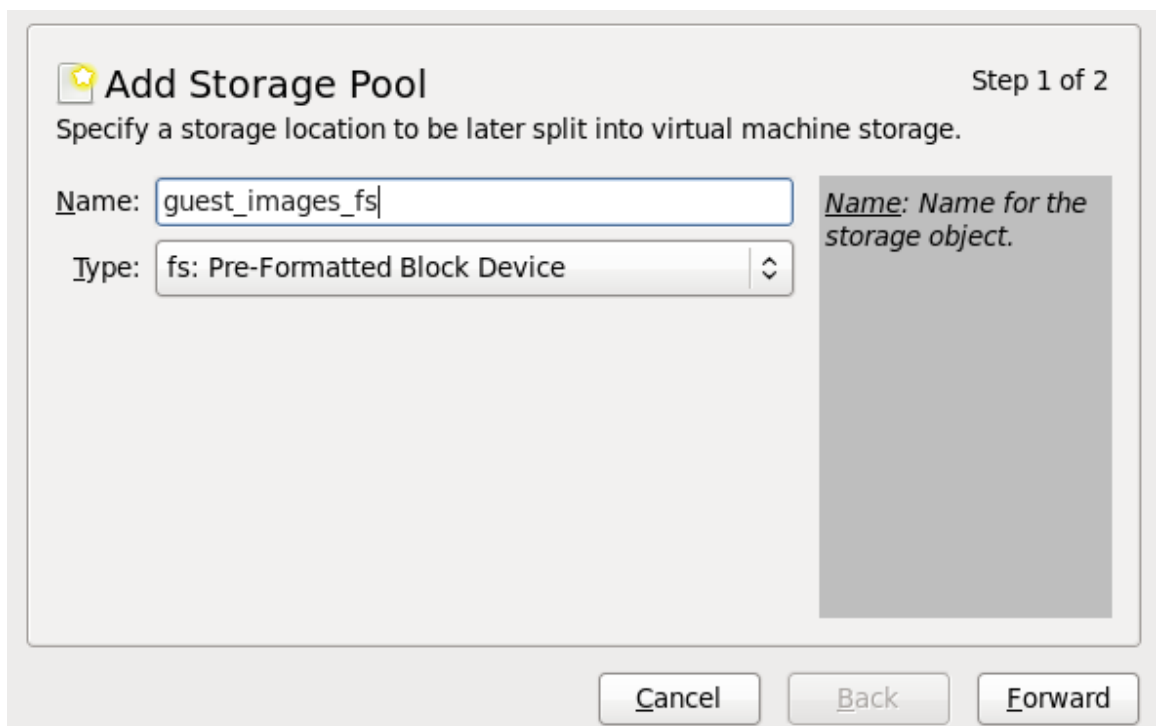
Add Storage Pool

Step 1 of 2

Specify a storage location to be later split into virtual machine storage.

Name: guest_images_fs

Type: fs: Pre-Formatted Block Device

Name: Name for the storage object.

Cancel

Back

Forward